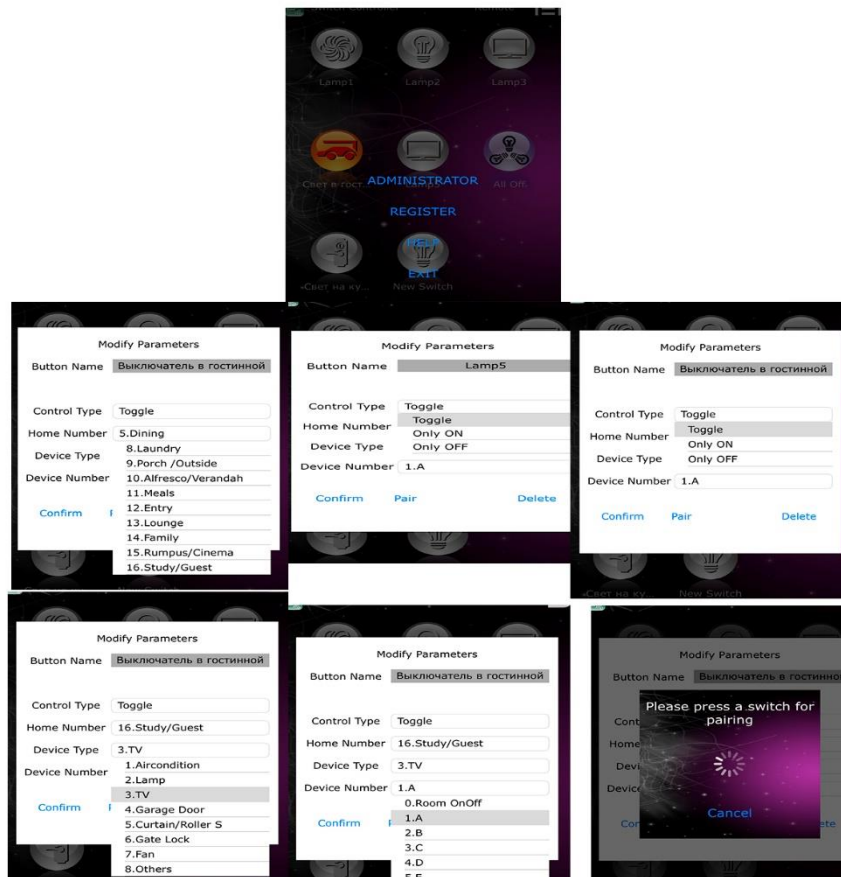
Lamp1 Lamp2 Lamp3

Свет в гост ADMINISTRATOR All Off

REGISTER

HELP

«Свет на ку... EXIT New Switch

Modify Parameters

Button Name Выключатель в гостинной

Control Type Toggle

Home Number 5.Dining

Device Type 8.Laundry

Device Number 9.Porch /Outside

10.Alfresco/Verandah

11.Meals

12.Entry

Confirm 13.Lounge

14.Family

15.Rumpus/Cinema

16.Study/Guest

Modify Parameters

Button Name Lamp5

Control Type Toggle

Home Number Toggle

Only ON

Device Type Only OFF

Device Number 1.A

Confirm Pair Delete

Modify Parameters

Button Name Выключатель в гостинной

Control Type Toggle

Home Number Toggle

Only ON

Device Type Only OFF

Device Number 1.A

Confirm Pair Delete

«Свет на ку... New Switch

Modify Parameters

Button Name Выключатель в гостинной

Control Type Toggle

Home Number 16.Study/Guest

Device Type 3.TV

Device Number 1.Aircondition

2.Lamp

3.TV

Confirm 4.Garage Door

5.Curtain/Roller S

6.Gate Lock

7.Fan

8.Others

Modify Parameters

Button Name Выключатель в гостинной

Control Type Toggle

Home Number 16.Study/Guest

Device Type 3.TV

Device Number 1.A

0.Room OnOff

Confirm 1.A

2.B

3.C

4.D

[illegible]

Modify Parameters

Button Name Выключатель в гостинно

Please press a switch for pairing

Cancel